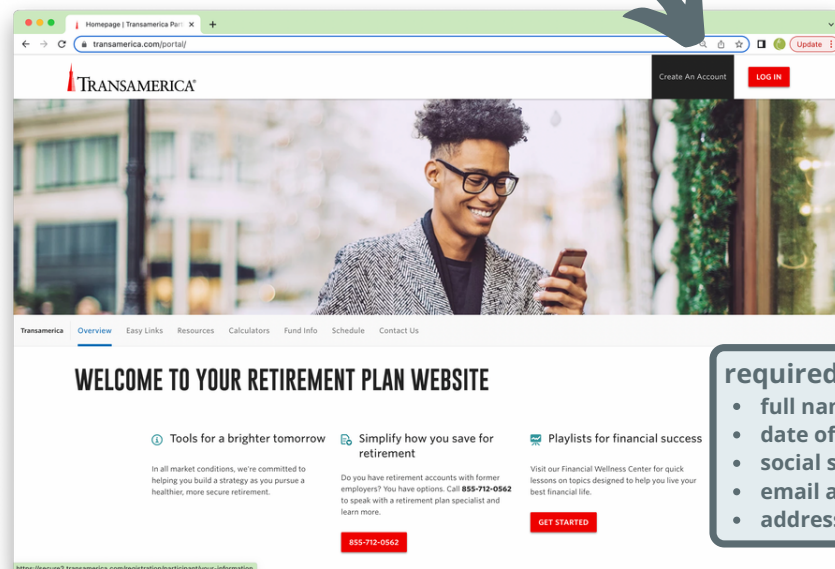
Homepage | Transamerica Port ×

transamerica.com/portal/

Update

TRANSAMERICA

Create An Account

LOG IN

Transamerica Overview Easy Links Resources Calculators Fund Info Schedule Contact Us

WELCOME TO YOUR RETIREMENT PLAN WEBSITE

Tools for a brighter tomorrow

In all market conditions, we're committed to helping you build a strategy as you pursue a healthier, more secure retirement.

Simplify how you save for retirement

Do you have retirement accounts with former employers? You have options. Call **855-712-0562** to speak with a retirement plan specialist and learn more.

855-712-0562

Playlists for financial success

Visit our Financial Wellness Center for quick lessons on topics designed to help you live your best financial life.

GET STARTED

required
• full nar
• date of
• social s
• email a
• address

https://secure2.transamerica.com/registration/participant/your-information